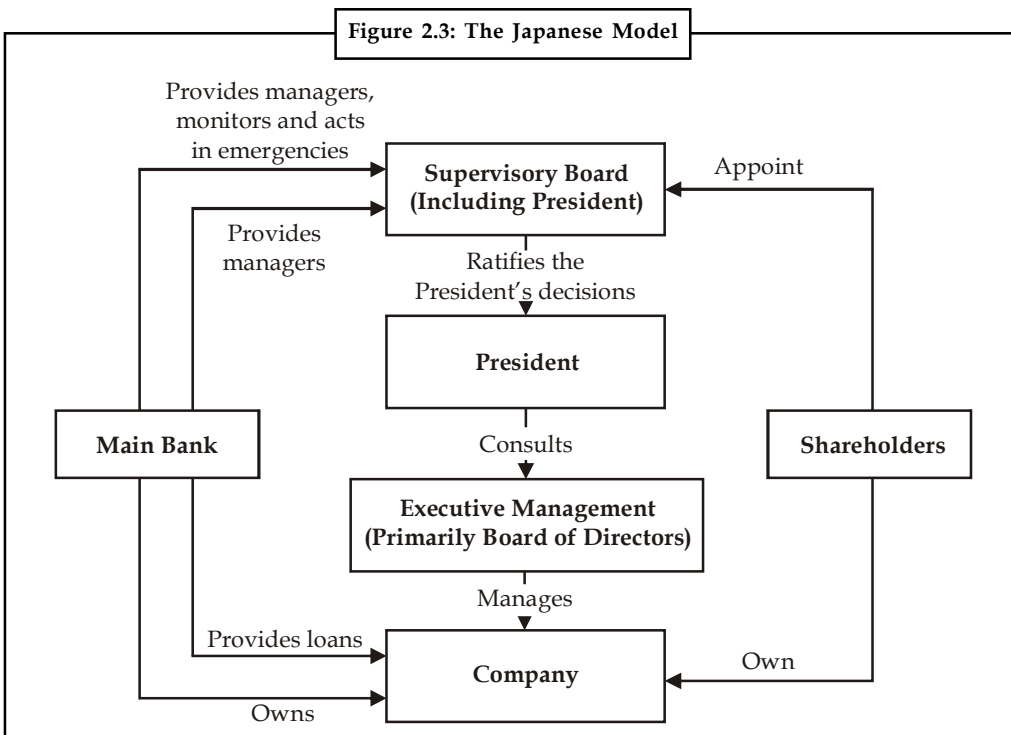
Figure 2.3: The Japanese Model

Provides managers, monitors and acts in emergencies

Supervisory Board (Including President)

Appoint

Provides managers

Ratifies the President's decisions

President

Main Bank

Consults

Shareholders

Executive Management (Primarily Board of Directors)

Manages

Provides loans

Company

Own

Owns